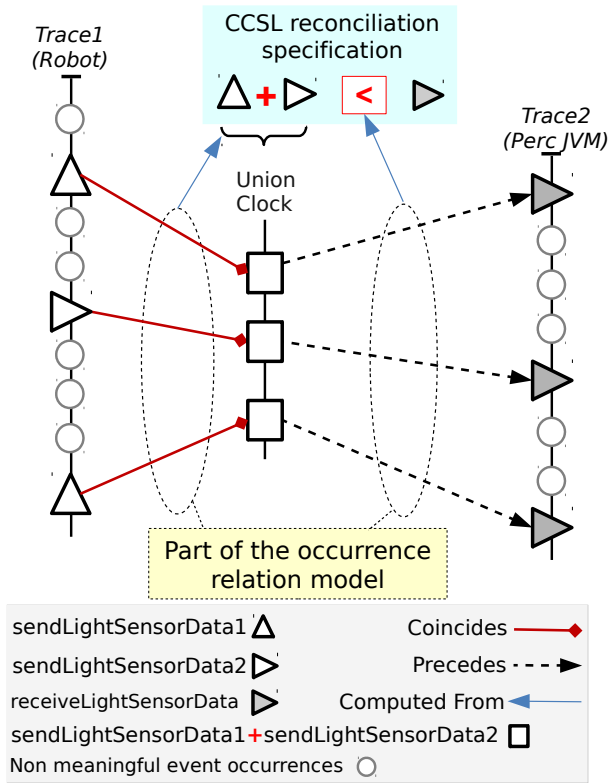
Trace1
(Robot)

CCSL reconciliation specification

+

<

Trace2
(Perc JVM)

Union Clock

Part of the occurrence relation model

sendLightSensorData1

Coincides

sendLightSensorData2

Precedes

receiveLightSensorData

Computed From

sendLightSensorData1+sendLightSensorData2

Non meaningful event occurrences